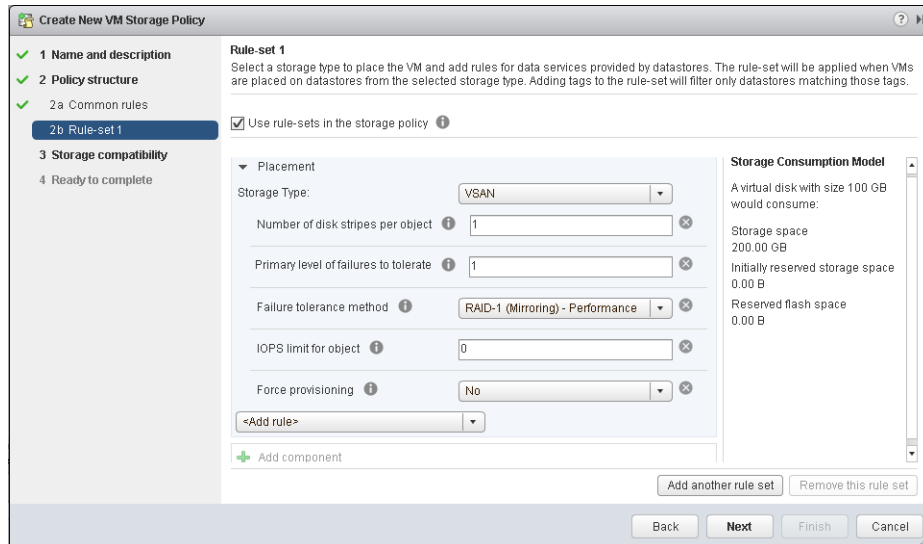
Create New VM Storage Policy

1 Name and description
2 Policy structure
2a Common rules
2b Rule-set 1
3 Storage compatibility
4 Ready to complete

Rule-set 1
Select a storage type to place the VM and add rules for data services provided by datastores. The rule-set will be applied when VMs are placed on datastores from the selected storage type. Adding tags to the rule-set will filter only datastores matching those tags.

Use rule-sets in the storage policy

Placement
Storage Type: VSAN
Number of disk stripes per object 1
Primary level of failures to tolerate 1
Failure tolerance method RAID-1 (Mirroring) - Performance
IOPS limit for object 0
Force provisioning No
<Add rule>
Add component

Storage Consumption Model
A virtual disk with size 100 GB would consume:
Storage space
200.00 GB
Initially reserved storage space
0.00 B
Reserved flash space
0.00 B

Add another rule set
Remove this rule set

Back
Next
Finish
Cancel